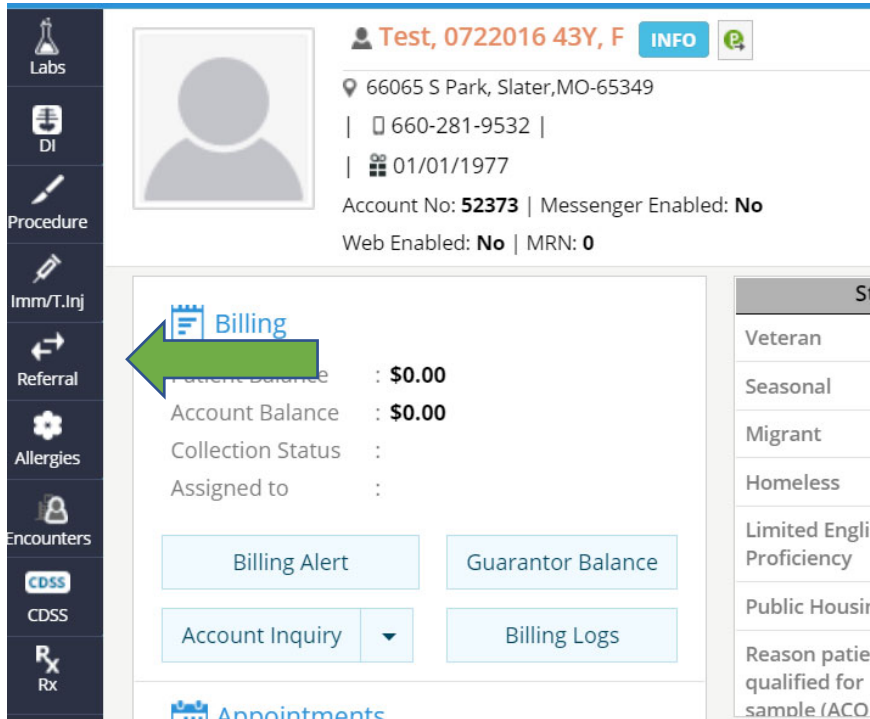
Labs
DI
Procedure
Imm/T.Inj
Referral
Allergies
Encounters
CDSS
CDSS
Rx

Test, 0722016 43Y, F INFO
66065 S Park, Slater,MO-65349
| 660-281-9532 |
| 01/01/1977
Account No: 52373 | Messenger Enabled: No
Web Enabled: No | MRN: 0

Billing
Patient Balance : $0.00
Account Balance : $0.00
Collection Status :
Assigned to :

Billing Alert
Guarantor Balance
Account Inquiry
Billing Logs

Appointments

St
Veteran
Seasonal
Migrant
Homeless
Limited Engli
Proficiency
Public Housi
Reason patie
qualified for
sample (ACO